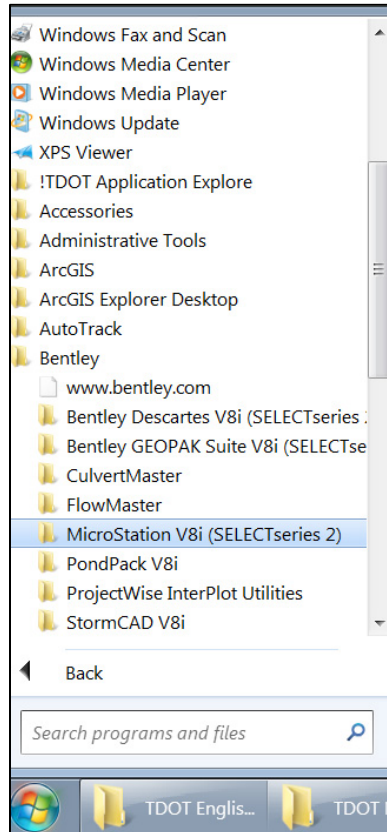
Windows Fax and Scan
Windows Media Center
Windows Media Player
Windows Update
XPS Viewer
!TDOT Application Explore
Accessories
Administrative Tools
ArcGIS
ArcGIS Explorer Desktop
AutoTrack
Bentley
www.bentley.com
Bentley Descartes V8i (SELECTseries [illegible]
Bentley GEOPAK Suite V8i (SELECTse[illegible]
CulvertMaster
FlowMaster
MicroStation V8i (SELECTseries 2)
PondPack V8i
ProjectWise InterPlot Utilities
StormCAD V8i
Back
Search programs and files
TDOT Englis...
TDOT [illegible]